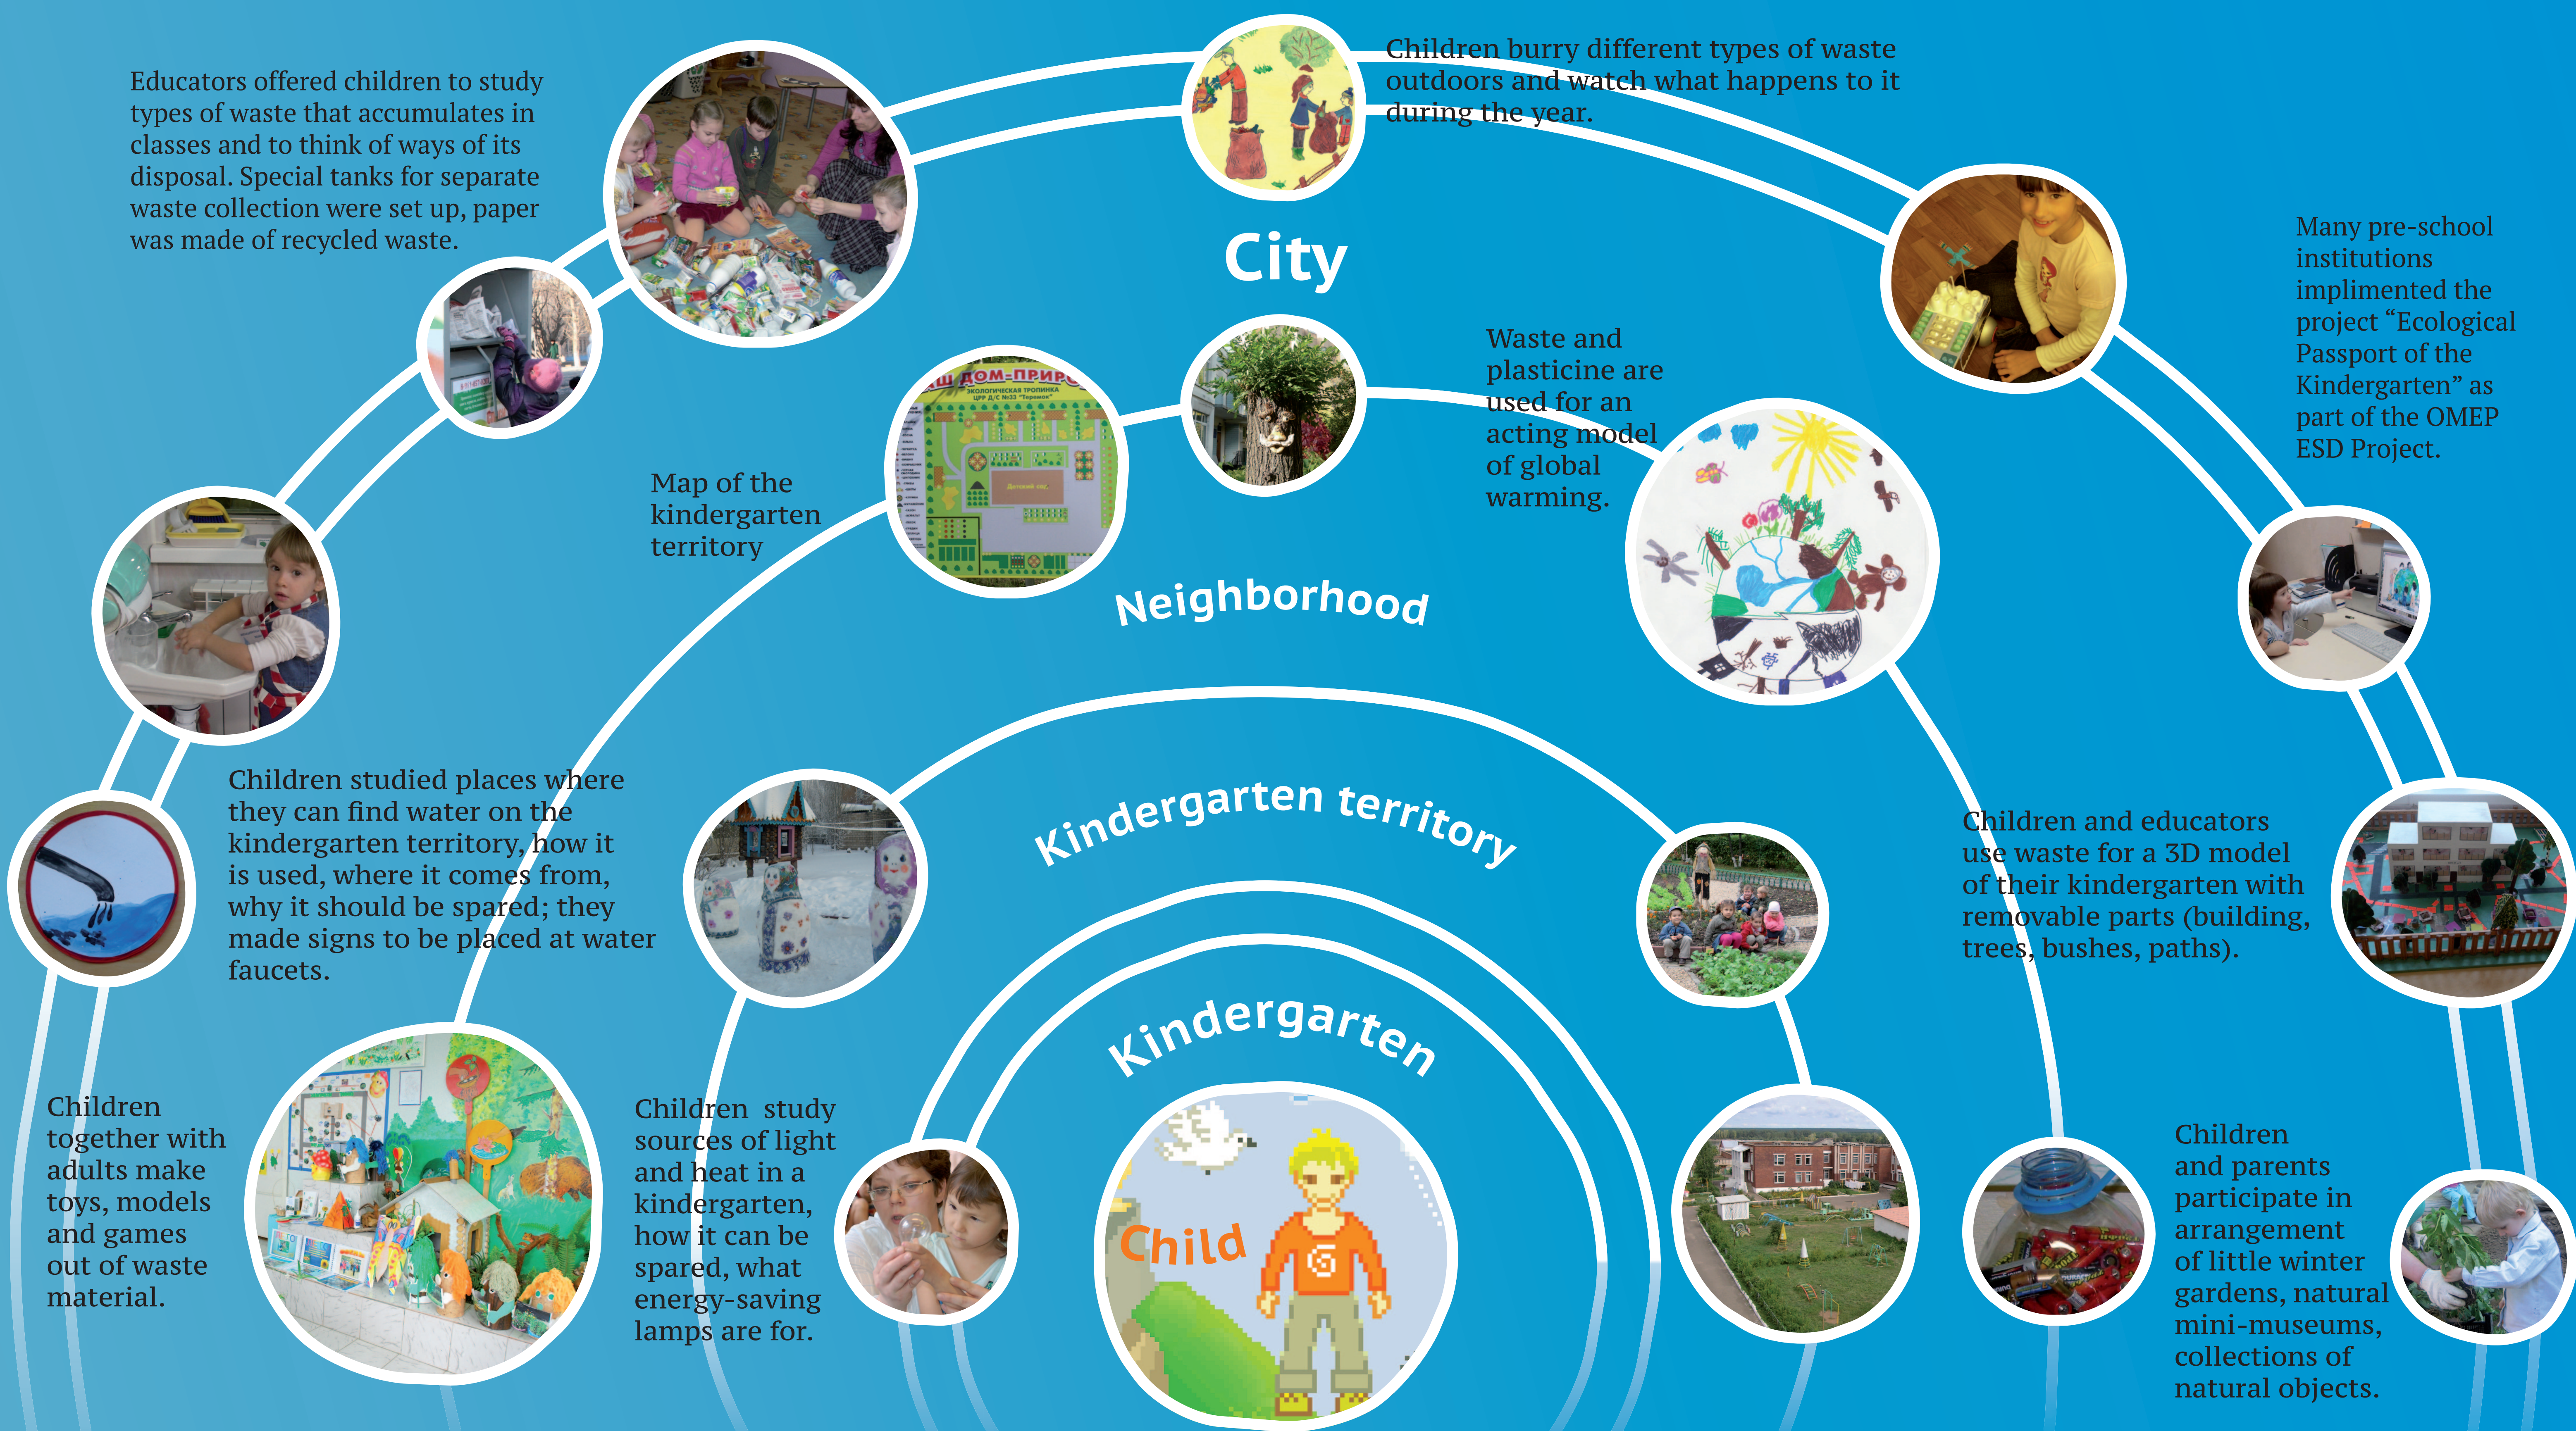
Educators offered children to study types of waste that accumulates in classes and to think of ways of its disposal. Special tanks for separate waste collection were set up, paper was made of recycled waste.

Children burry different types of waste outdoors and watch what happens to it during the year.

City

Many pre-school institutions implimented the project "Ecological Passport of the Kindergarten" as part of the OMEP ESD Project.

НАШ ДОМ-ПРИРО

Map of the kindergarten territory

Waste and plasticine are used for an acting model of global warming.

Neighborhood

Children studied places where they can find water on the kindergarten territory, how it is used, where it comes from, why it should be spared; they made signs to be placed at water faucets.

Kindergarten territory

Children and educators use waste for a 3D model of their kindergarten with removable parts (building, trees, bushes, paths).

Kindergarten

Children together with adults make toys, models and games out of waste material.

Children study sources of light and heat in a kindergarten, how it can be spared, what energy-saving lamps are for.

Child

Children and parents participate in arrangement of little winter gardens, natural mini-museums, collections of natural objects.